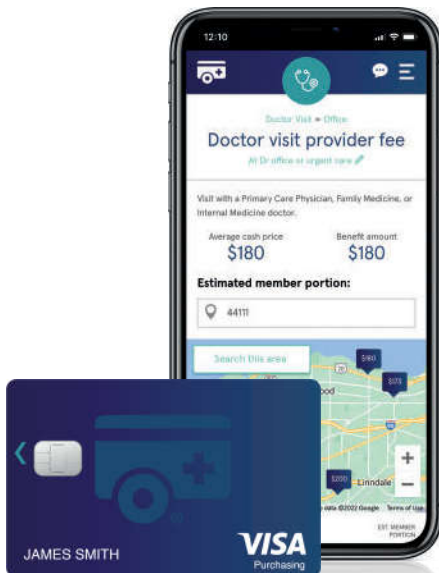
12:10

Doctor Visit ▸ Office

Doctor visit provider fee

At Dr office or urgent care

Visit with a Primary Care Physician, Family Medicine, or Internal Medicine doctor.

Average cash price
$180

Benefit amount
$180

Estimated member portion:

44111

Search this area

$180

$170

ood

$200

Linndale

+

−

data ©2022 Google Terms of Use

EST. MEMBER PORTION

JAMES SMITH

VISA
Purchasing